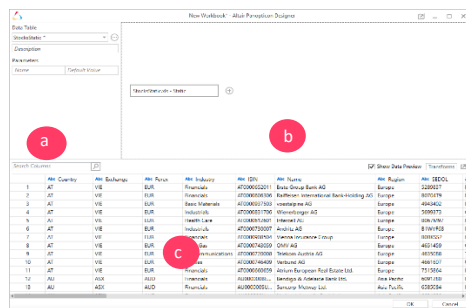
New Workbook* - Altair Panopticon Designer

Base Table
StocksStatic *
Description
Parameters
Name | Default Value

StocksStatic - Static

a

b

Search Columns

Show Data Preview
Transforms

| | Country | Exchange | Currency | Industry | ISIN | Name | Region | SEDOL |
|---|---|---|---|---|---|---|---|---|
| 1 | AT | VIE | EUR | Financials | AT0000652011 | Erste Group Bank AG | Europe | 5289837 |
| 2 | AT | VIE | EUR | Financials | AT0000606306 | Raiffeisen International Bank-Holding AG | Europe | B0704T9 |
| 3 | AT | VIE | EUR | Basic Materials | AT0000937503 | voestalpine AG | Europe | 4943402 |
| 4 | AT | VIE | EUR | Industrials | AT0000831706 | Wienerberger AG | Europe | 5699373 |
| 5 | AT | VIE | EUR | Health Care | AT0000676903 | Intercell AG | Europe | 7037677 |
| 6 | AT | VIE | EUR | Industrials | AT0000730007 | Andritz AG | Europe | B1WVF68 |
| 7 | AT | VIE | EUR | Financials | AT0000908504 | Vienna Insurance Group | Europe | 5091272 |
| 8 | AT | VIE | EUR | Oil & Gas | AT0000743059 | OMV AG | Europe | 4651459 |
| 9 | AT | VIE | EUR | Telecommunications | AT0000720008 | Telekom Austria AG | Europe | 4635088 |
| 10 | AT | VIE | EUR | Utilities | AT0000746409 | Verbund AG | Europe | 4661607 |
| 11 | AT | VIE | EUR | Financials | AT0000A0E9W5 | Atrium European Real Estate Ltd. | Europe | 7515604 |
| 12 | AU | ASX | AUD | Financials | AU000000BEN6 | Bendigo & Adelaide Bank Ltd. | Asia Pacific | 6091280 |
| 13 | AU | ASX | AUD | Financials | AU000000SUN6 | Suncorp Metway Ltd. | Asia Pacific | 6585084 |

c

OK
Cancel